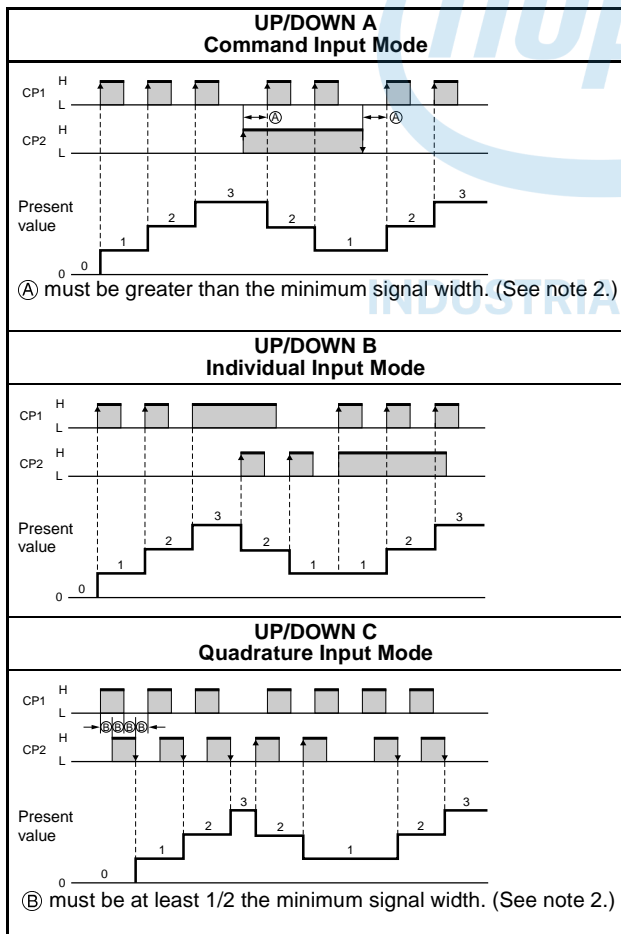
UP/DOWN A
Command Input Mode

CP1 H L

CP2 H L

Ⓐ Ⓐ

Present value

0 1 2 3 2 1 2 3

Ⓐ must be greater than the minimum signal width. (See note 2.)

INDUSTRIA

UP/DOWN B
Individual Input Mode

CP1 H L

CP2 H L

Present value

0 1 2 3 2 1 1 2 3

UP/DOWN C
Quadrature Input Mode

CP1 H L

ⒷⒷⒷⒷ

CP2 H L

Present value

0 1 2 3 2 1 2 3

Ⓑ must be at least 1/2 the minimum signal width. (See note 2.)